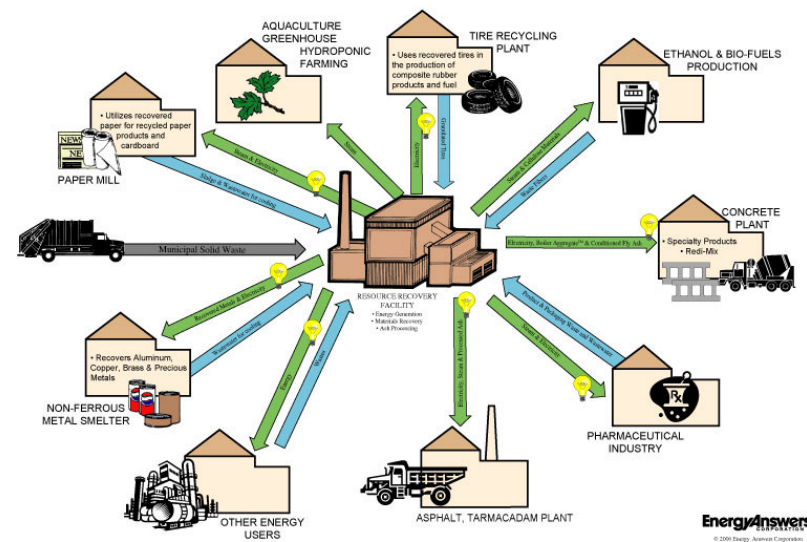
AQUACULTURE GREENHOUSE HYDROPONIC FARMING

TIRE RECYCLING PLANT

• Uses recovered tires in the production of composite rubber products and fuel

ETHANOL & BIO-FUELS PRODUCTION

• Utilizes recovered paper for recycled paper products and cardboard

NEWS

PAPER MILL

Steam & Electricity

Steam

Electricity

Granulated Tires

Steam & Cellulosic Materials

Waste Fibers

Sludge & Wastewater for cooling

Municipal Solid Waste

Electricity, Boiler Aggregate™ & Conditioned Fly Ash

CONCRETE PLANT

• Specialty Products
• Redi-Mix

RESOURCE RECOVERY FACILITY
• Energy Generation
• Materials Recovery
• Ash Processing

Recovered Metals & Electricity

Wastewater for cooling

Energy

Wastes

Electricity, Steam & Processed Ash

Product & Packaging Waste and Wastewater

Steam & Electricity

• Recovers Aluminum, Copper, Brass & Precious Metals

NON-FERROUS METAL SMELTER

PHARMACEUTICAL INDUSTRY

Rx

OTHER ENERGY USERS

ASPHALT, TARMACADAM PLANT

EnergyAnswers CORPORATION

© 2000 Energy Answers Corporation